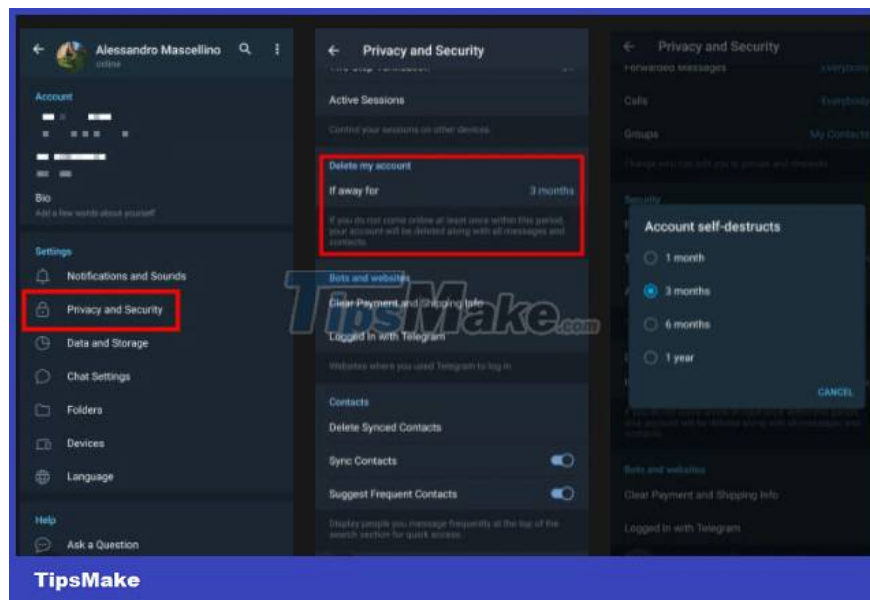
Alessandro Mascellino
online

Account

Bio
Add a few words about yourself

Settings
Notifications and Sounds
Privacy and Security
Data and Storage
Chat Settings
Folders
Devices
Language

Help
Ask a Question

Privacy and Security

Active Sessions
Control your sessions on other devices.

Delete my account
If away for 3 months
If you do not come online at least once within this period, your account will be deleted along with all messages and contacts.

Bots and websites
Clear Payment and Shipping Info
Logged In with Telegram
Websites where you used Telegram to log in.

Contacts
Delete Synced Contacts
Sync Contacts
Suggest Frequent Contacts
Display people you message frequently at the top of the search section for quick access.

Privacy and Security
Forwarded Messages Everybody
Calls Everybody
Groups My Contacts
Change who can add you to groups and channels.

Account self-destructs
1 month
3 months
6 months
1 year
CANCEL

Bots and websites
Clear Payment and Shipping Info
Logged In with Telegram

TipsMake.com

TipsMake